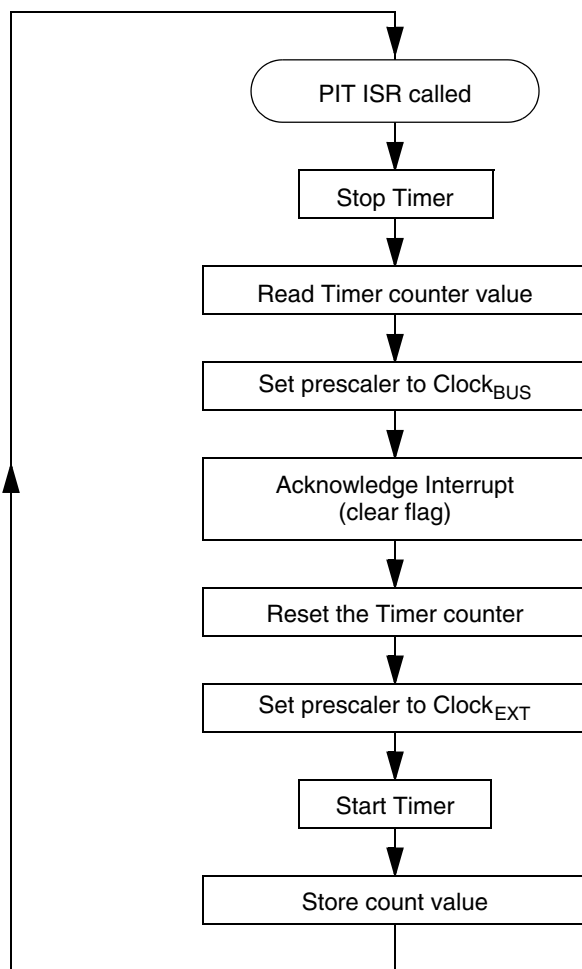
PIT ISR called

Stop Timer

Read Timer counter value

Set prescaler to $\text{Clock}_{BUS}$

Acknowledge Interrupt (clear flag)

Reset the Timer counter

Set prescaler to $\text{Clock}_{EXT}$

Start Timer

Store count value